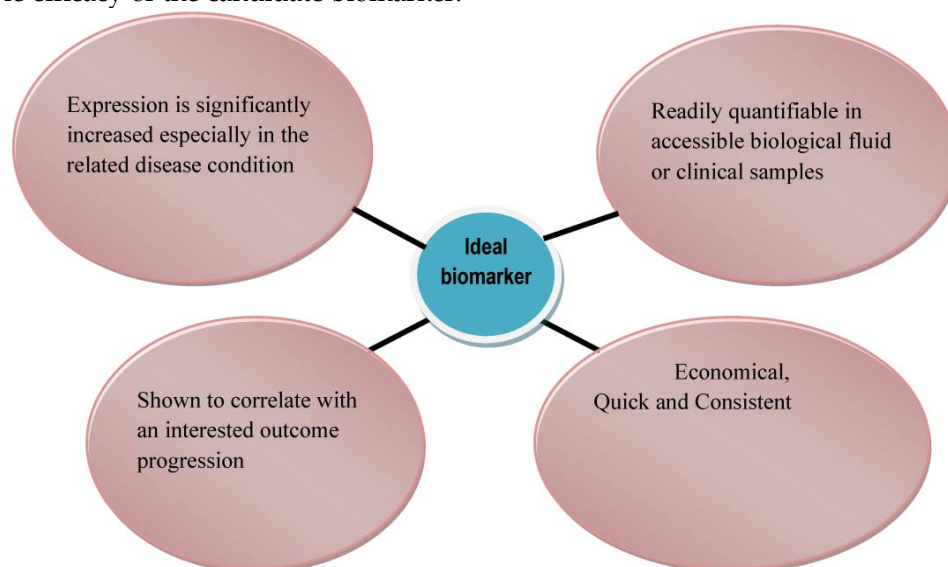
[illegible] efficacy of the candidate biomarker.

Expression is significantly increased especially in the related disease condition

Readily quantifiable in accessible biological fluid or clinical samples

Ideal biomarker

Shown to correlate with an interested outcome progression

Economical, Quick and Consistent